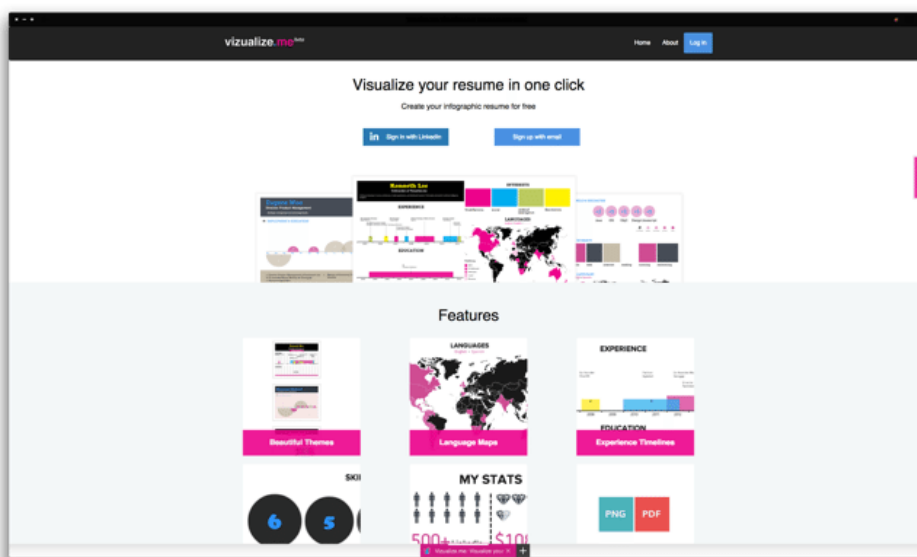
vizualize.me beta

Home About Log in

Visualize your resume in one click

Create your infographic resume for free

Sign in with LinkedIn

Sign up with email

Kenneth Lee

EXPERIENCE

EDUCATION

INTERESTS

LANGUAGES

Features

Beautiful Themes

LANGUAGES

Language Maps

EXPERIENCE

EDUCATION

Experience Timelines

SKI

6 5

MY STATS

500+

$10

PNG PDF

Vizualize.me: Vizualize you